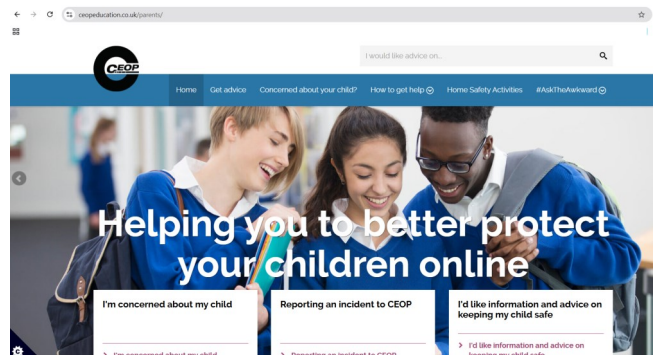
ceopeducation.co.uk/parents/

CEOP

I would like advice on...

Home Get advice Concerned about your child? How to get help Home Safety Activities #AskTheAwkward

Helping you to better protect your children online

I'm concerned about my child

Reporting an incident to CEOP

I'd like information and advice on keeping my child safe

> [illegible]

> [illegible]

> I'd like information and advice on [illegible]